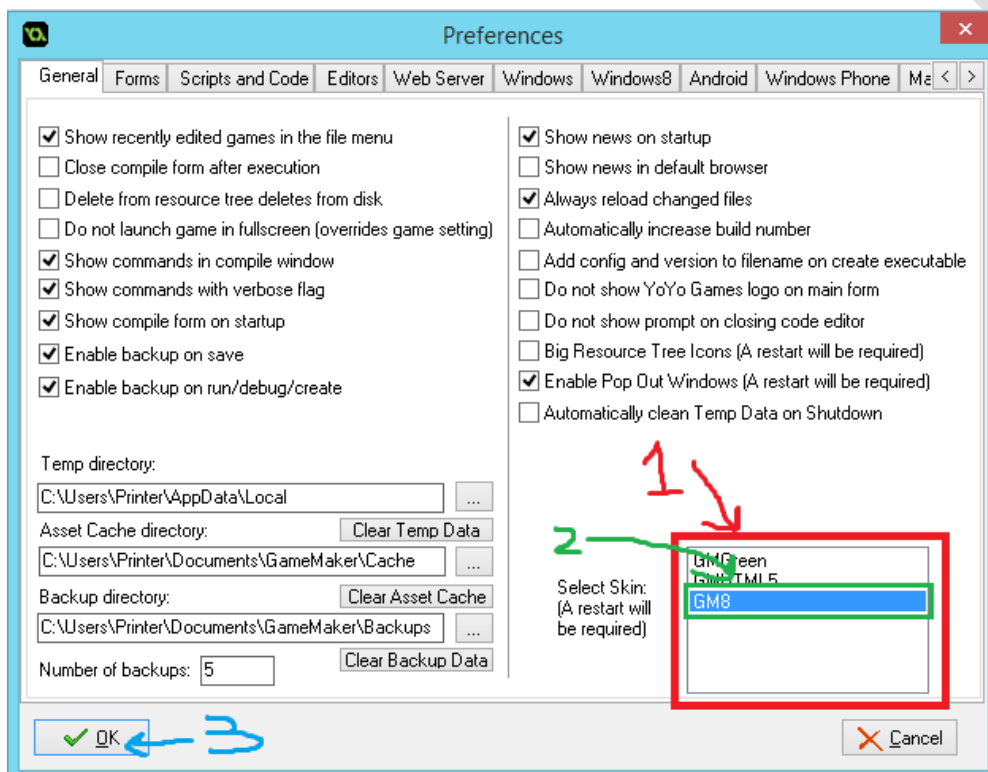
Preferences

General | Forms | Scripts and Code | Editors | Web Server | Windows | Windows8 | Android | Windows Phone | Ma

Show recently edited games in the file menu
Close compile form after execution
Delete from resource tree deletes from disk
Do not launch game in fullscreen (overrides game setting)
Show commands in compile window
Show commands with verbose flag
Show compile form on startup
Enable backup on save
Enable backup on run/debug/create

Temp directory:
C:\Users\Printer\AppData\Local
Asset Cache directory:
Clear Temp Data
C:\Users\Printer\Documents\GameMaker\Cache
Backup directory:
Clear Asset Cache
C:\Users\Printer\Documents\GameMaker\Backups
Number of backups: 5
Clear Backup Data

Show news on startup
Show news in default browser
Always reload changed files
Automatically increase build number
Add config and version to filename on create executable
Do not show YoYo Games logo on main form
Do not show prompt on closing code editor
Big Resource Tree Icons (A restart will be required)
Enable Pop Out Windows (A restart will be required)
Automatically clean Temp Data on Shutdown

1
2
Select Skin:
(A restart will be required)
GMGreen
GMHTML5
GM8

OK
3
Cancel